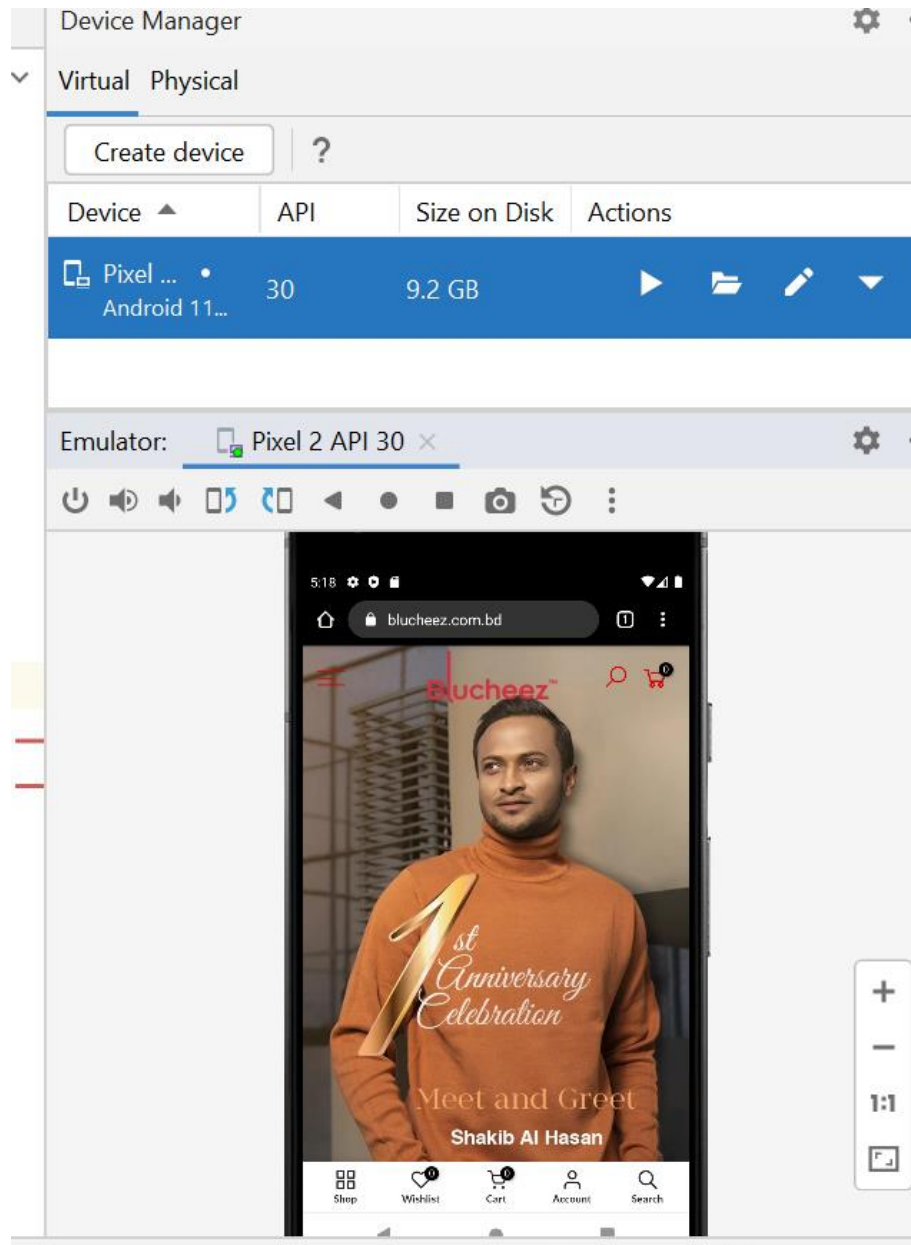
Device Manager

Virtual Physical

Create device ?

| Device | API | Size on Disk | Actions |
|---|---|---|---|
| Pixel ... • Android 11... | 30 | 9.2 GB | |

Emulator: Pixel 2 API 30 ×

5:18

blucheez.com.bd

1

blucheez™

0

1st Anniversary Celebration

Meet and Greet

Shakib Al Hasan

Shop Wishlist Cart Account Search

0 0

+
−
1:1